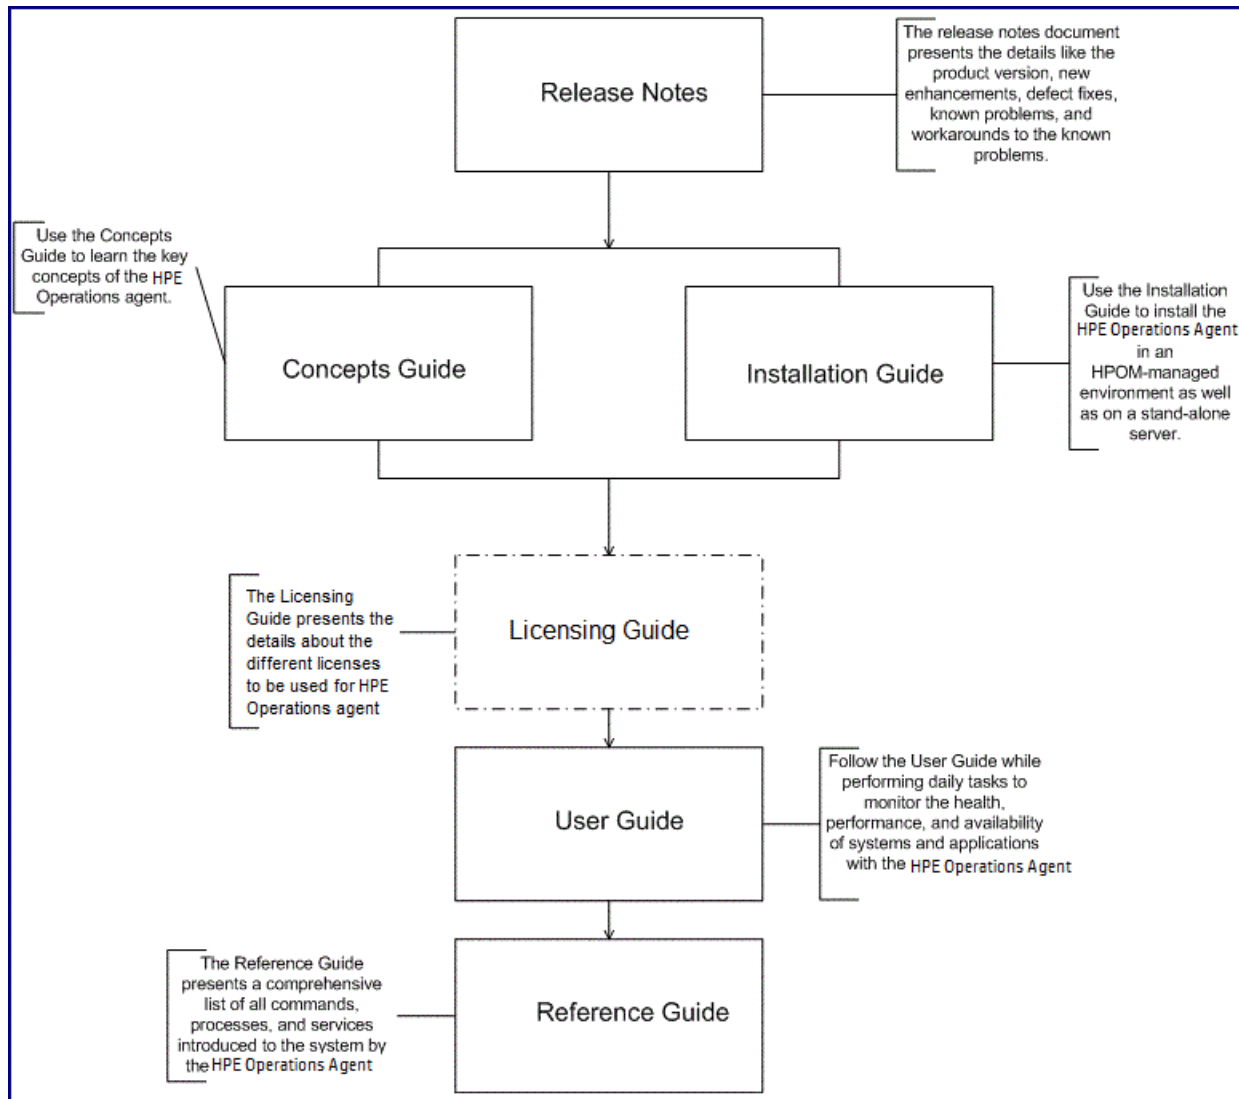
Release Notes

The release notes document presents the details like the product version, new enhancements, defect fixes, known problems, and workarounds to the known problems.

Use the Concepts Guide to learn the key concepts of the HPE Operations agent.

Concepts Guide

Installation Guide

Use the Installation Guide to install the HPE Operations Agent in an HPOM-managed environment as well as on a stand-alone server.

The Licensing Guide presents the details about the different licenses to be used for HPE Operations agent

Licensing Guide

User Guide

Follow the User Guide while performing daily tasks to monitor the health, performance, and availability of systems and applications with the HPE Operations Agent

The Reference Guide presents a comprehensive list of all commands, processes, and services introduced to the system by the HPE Operations Agent

Reference Guide